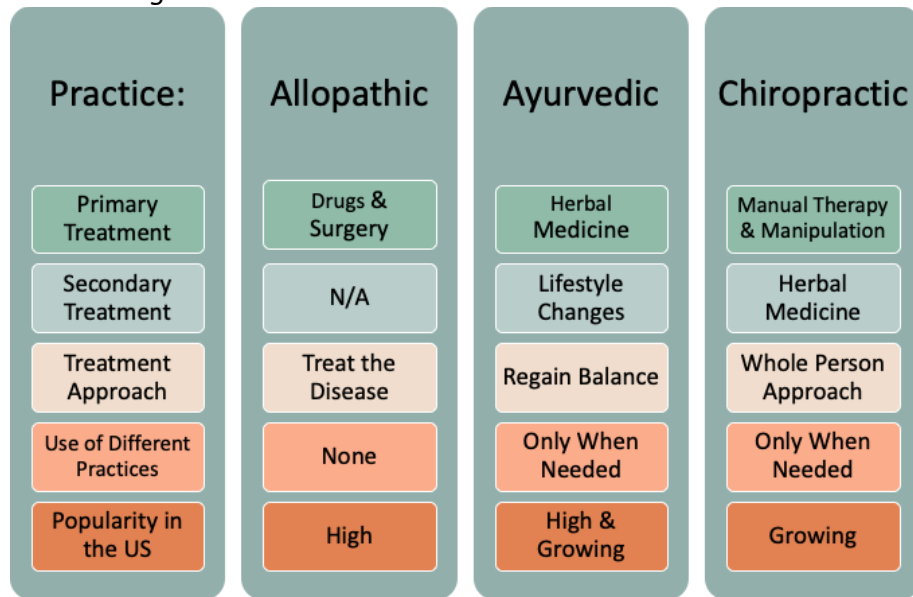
| Practice: | Allopathic | Ayurvedic | Chiropractic |
|---|---|---|---|
| Primary Treatment | Drugs & Surgery | Herbal Medicine | Manual Therapy & Manipulation |
| Secondary Treatment | N/A | Lifestyle Changes | Herbal Medicine |
| Treatment Approach | Treat the Disease | Regain Balance | Whole Person Approach |
| Use of Different Practices | None | Only When Needed | Only When Needed |
| Popularity in the US | High | High & Growing | Growing |